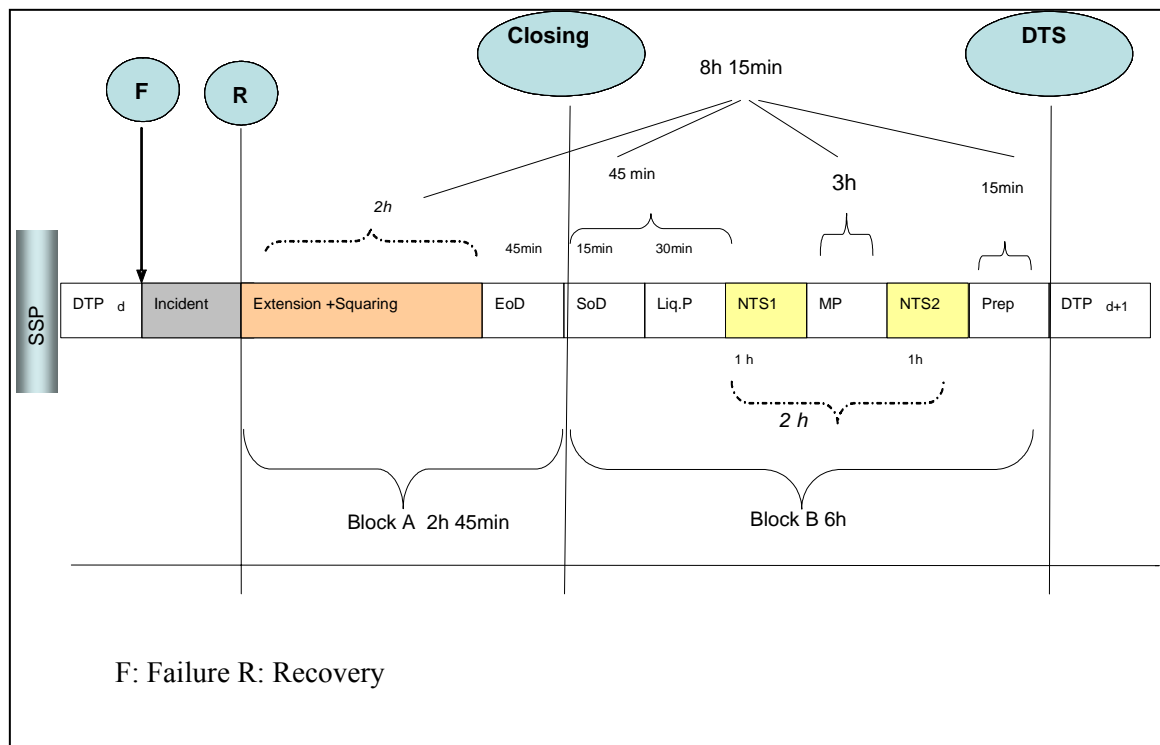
F R Closing 8h 15min DTS

2h 45 min 3h 15min

45min 15min 30min

SSP

DTP $_d$ Incident Extension +Squaring EoD SoD Liq.P NTS1 MP NTS2 Prep DTP $_{d+1}$

1 h 1h

2 h

Block A 2h 45min

Block B 6h

F: Failure R: Recovery